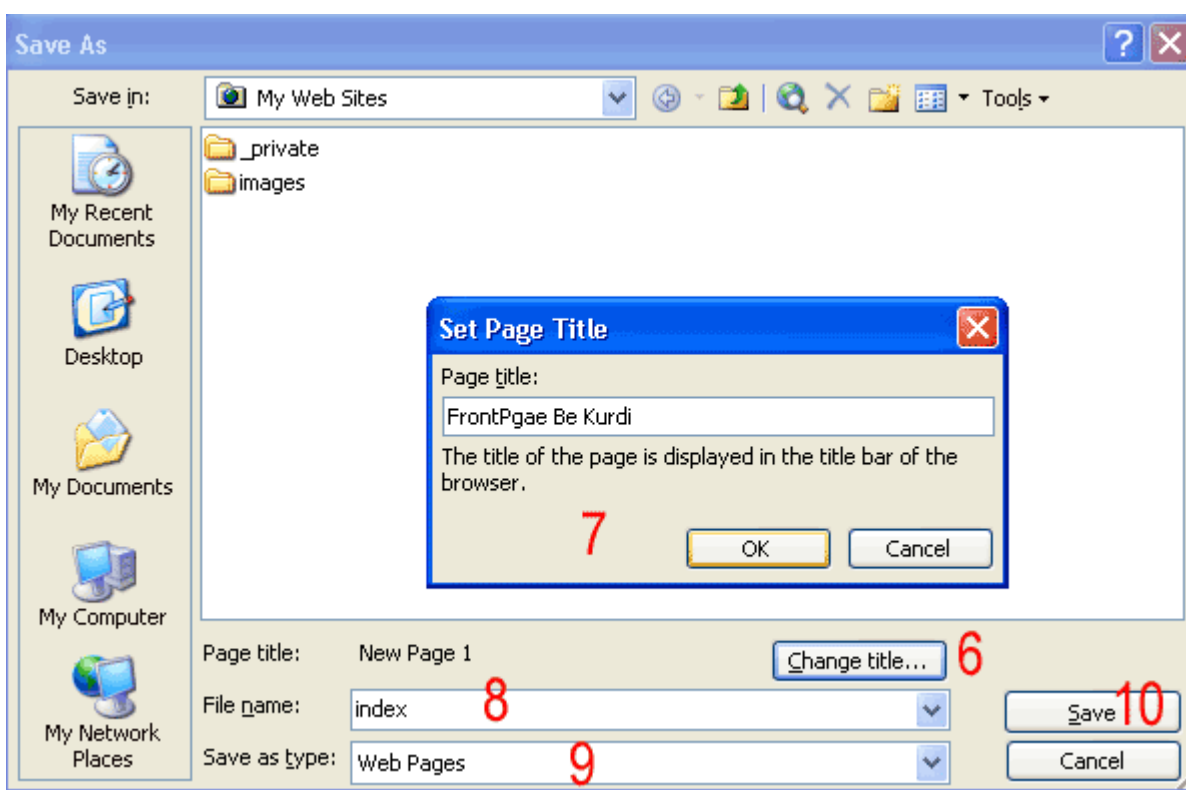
Save As

Save in: My Web Sites

Tools

My Recent Documents

Desktop

My Documents

My Computer

My Network Places

_private

images

Set Page Title

Page title:

FrontPgae Be Kurdi

The title of the page is displayed in the title bar of the browser.

7

OK

Cancel

Page title: New Page 1

Change title...

6

File name: index

8

Save

10

Save as type: Web Pages

9

Cancel